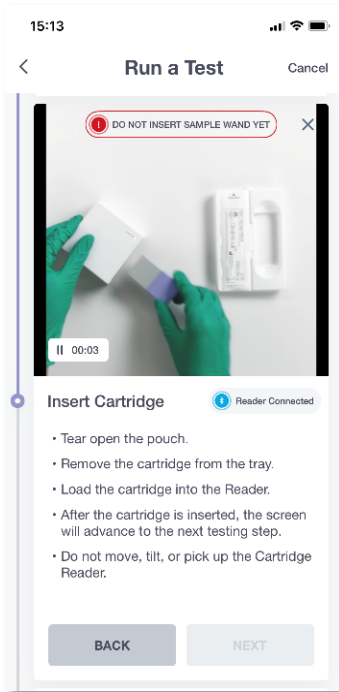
15:13

Run a Test

Cancel

DO NOT INSERT SAMPLE WAND YET

00:03

Insert Cartridge

Reader Connected

• Tear open the pouch.

• Remove the cartridge from the tray.

• Load the cartridge into the Reader.

• After the cartridge is inserted, the screen will advance to the next testing step.

• Do not move, tilt, or pick up the Cartridge Reader.

BACK

NEXT